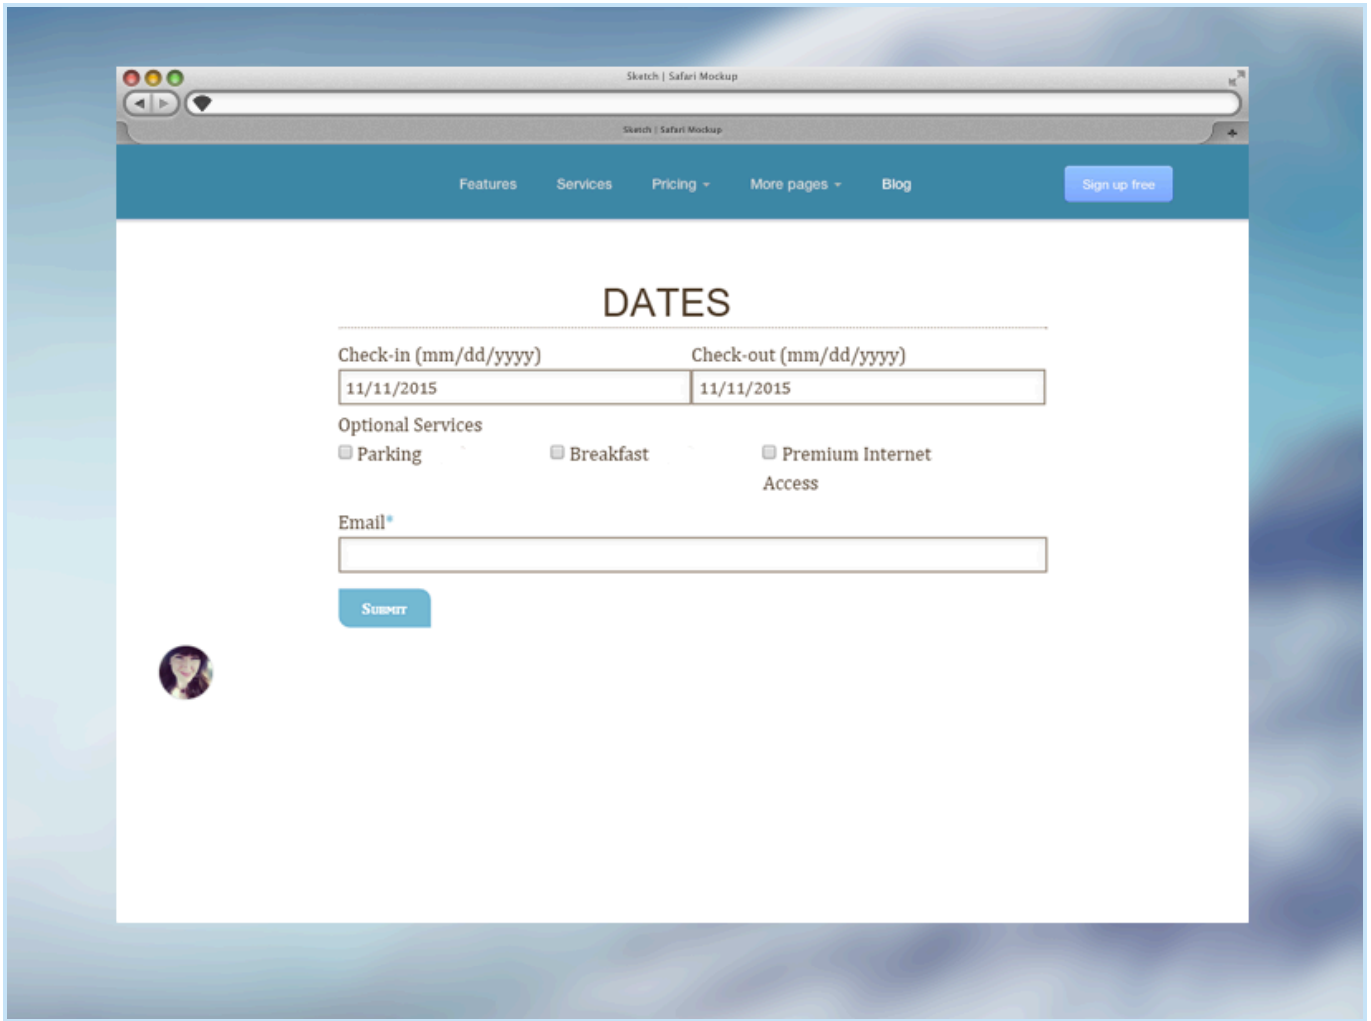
Sketch | Safari Mockup

Sketch | Safari Mockup

Features Services Pricing More pages Blog Sign up free

DATES

Check-in (mm/dd/yyyy)
11/11/2015

Check-out (mm/dd/yyyy)
11/11/2015

Optional Services
Parking
Breakfast
Premium Internet Access

Email*

SUBMIT